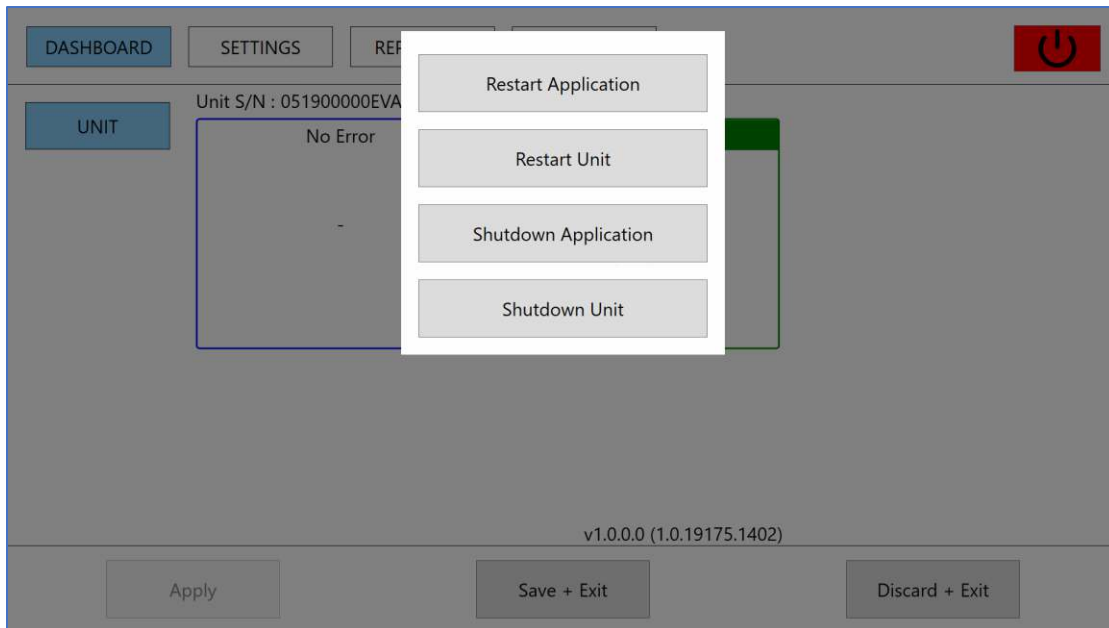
DASHBOARD SETTINGS REF

Restart Application

Restart Unit

Shutdown Application

Shutdown Unit

UNIT

Unit S/N : 051900000EVA

No Error

-

v1.0.0.0 (1.0.19175.1402)

Apply

Save + Exit

Discard + Exit